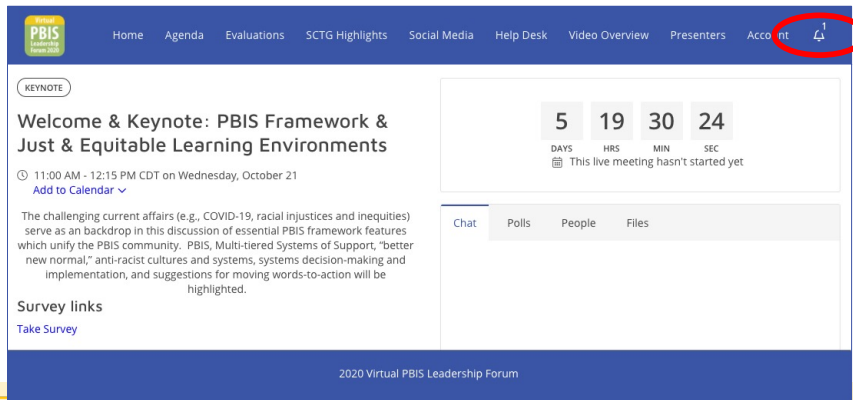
Virtual PBIS Leadership Forum 2020

Home Agenda Evaluations SCTG Highlights Social Media Help Desk Video Overview Presenters Account 1

KEYNOTE

Welcome & Keynote: PBIS Framework & Just & Equitable Learning Environments

11:00 AM - 12:15 PM CDT on Wednesday, October 21
Add to Calendar

The challenging current affairs (e.g., COVID-19, racial injustices and inequities) serve as an backdrop in this discussion of essential PBIS framework features which unify the PBIS community. PBIS, Multi-tiered Systems of Support, "better new normal," anti-racist cultures and systems, systems decision-making and implementation, and suggestions for moving words-to-action will be highlighted.

Survey links

Take Survey

5 DAYS 19 HRS 30 MIN 24 SEC
This live meeting hasn't started yet

Chat Polls People Files

2020 Virtual PBIS Leadership Forum